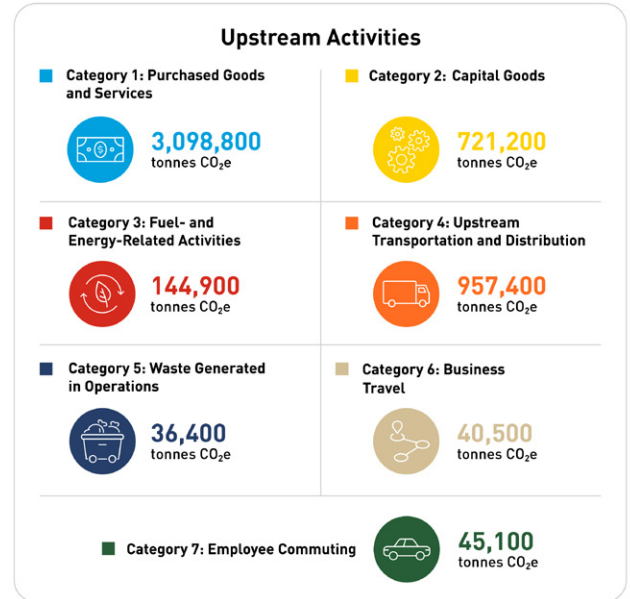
Upstream Activities

Category 1: Purchased Goods and Services

3,098,800 tonnes $CO_2e$

Category 2: Capital Goods

721,200 tonnes $CO_2e$

Category 3: Fuel- and Energy-Related Activities

144,900 tonnes $CO_2e$

Category 4: Upstream Transportation and Distribution

957,400 tonnes $CO_2e$

Category 5: Waste Generated in Operations

36,400 tonnes $CO_2e$

Category 6: Business Travel

40,500 tonnes $CO_2e$

Category 7: Employee Commuting

45,100 tonnes $CO_2e$